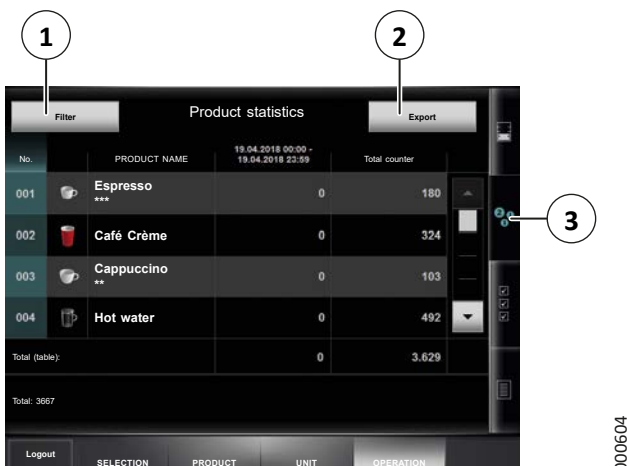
1

2

Filter

Product statistics

Export

3

| No. | | PRODUCT NAME | 19.04.2018 00:00 - 19.04.2018 23:59 | Total counter |
|---|---|---|---|---|
| 001 | | Espresso *** | 0 | 180 |
| 002 | | Café Crème | 0 | 324 |
| 003 | | Cappuccino ** | 0 | 103 |
| 004 | | Hot water | 0 | 492 |
| Total (table): | | | 0 | 3.629 |

Total: 3667

Logout

SELECTION

PRODUCT

UNIT

OPERATION

000604